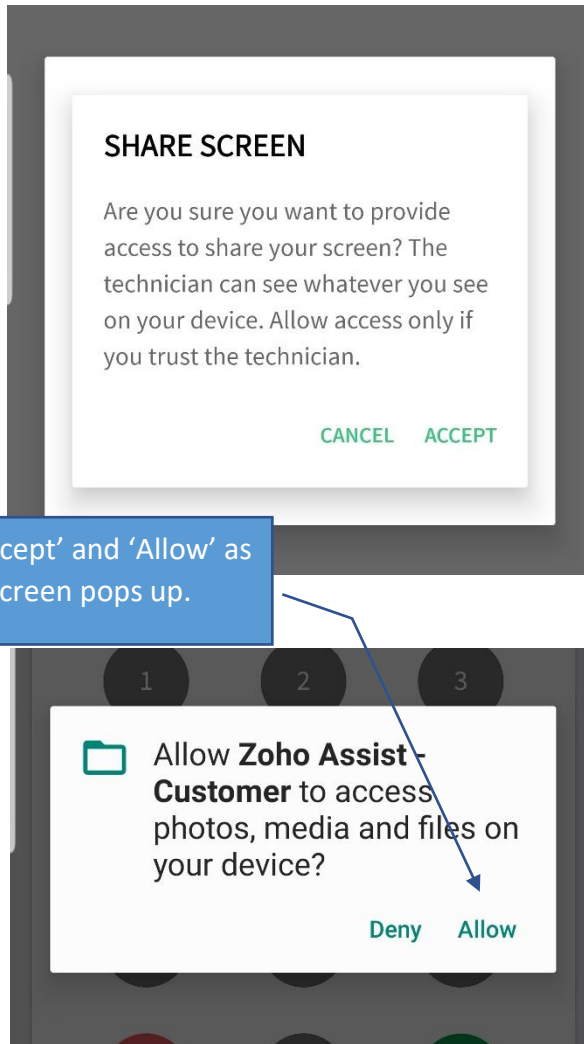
SHARE SCREEN

Are you sure you want to provide access to share your screen? The technician can see whatever you see on your device. Allow access only if you trust the technician.

CANCEL ACCEPT

cept' and 'Allow' as creen pops up.

1 2 3

Allow **Zoho Assist - Customer** to access photos, media and files on your device?

Deny Allow